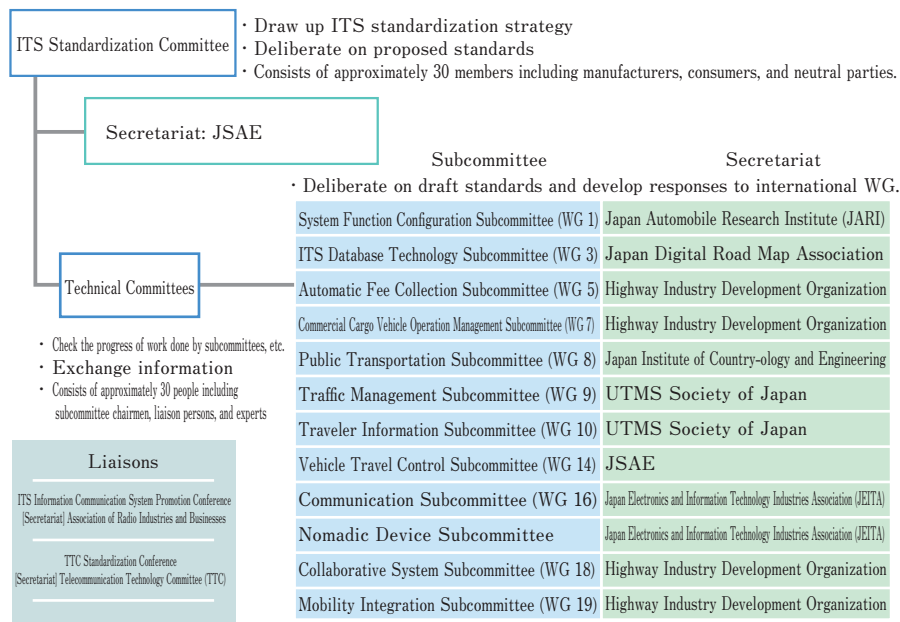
ITS Standardization Committee

・Draw up ITS standardization strategy
・Deliberate on proposed standards
・Consists of approximately 30 members including manufacturers, consumers, and neutral parties.

Secretariat: JSAE

Technical Committees

・Check the progress of work done by subcommittees, etc.
・Exchange information
・Consists of approximately 30 people including subcommittee chairmen, liaison persons, and experts

Liaisons

ITS Information Communication System Promotion Conference [Secretariat] Association of Radio Industries and Businesses

TTC Standardization Conference [Secretariat] Telecommunication Technology Committee (TTC)

・Deliberate on draft standards and develop responses to international WG.

| Subcommittee | Secretariat |
|---|---|
| System Function Configuration Subcommittee (WG 1) | Japan Automobile Research Institute (JARI) |
| ITS Database Technology Subcommittee (WG 3) | Japan Digital Road Map Association |
| Automatic Fee Collection Subcommittee (WG 5) | Highway Industry Development Organization |
| Commercial Cargo Vehicle Operation Management Subcommittee (WG 7) | Highway Industry Development Organization |
| Public Transportation Subcommittee (WG 8) | Japan Institute of Country-ology and Engineering |
| Traffic Management Subcommittee (WG 9) | UTMS Society of Japan |
| Traveler Information Subcommittee (WG 10) | UTMS Society of Japan |
| Vehicle Travel Control Subcommittee (WG 14) | JSAE |
| Communication Subcommittee (WG 16) | Japan Electronics and Information Technology Industries Association (JEITA) |
| Nomadic Device Subcommittee | Japan Electronics and Information Technology Industries Association (JEITA) |
| Collaborative System Subcommittee (WG 18) | Highway Industry Development Organization |
| Mobility Integration Subcommittee (WG 19) | Highway Industry Development Organization |